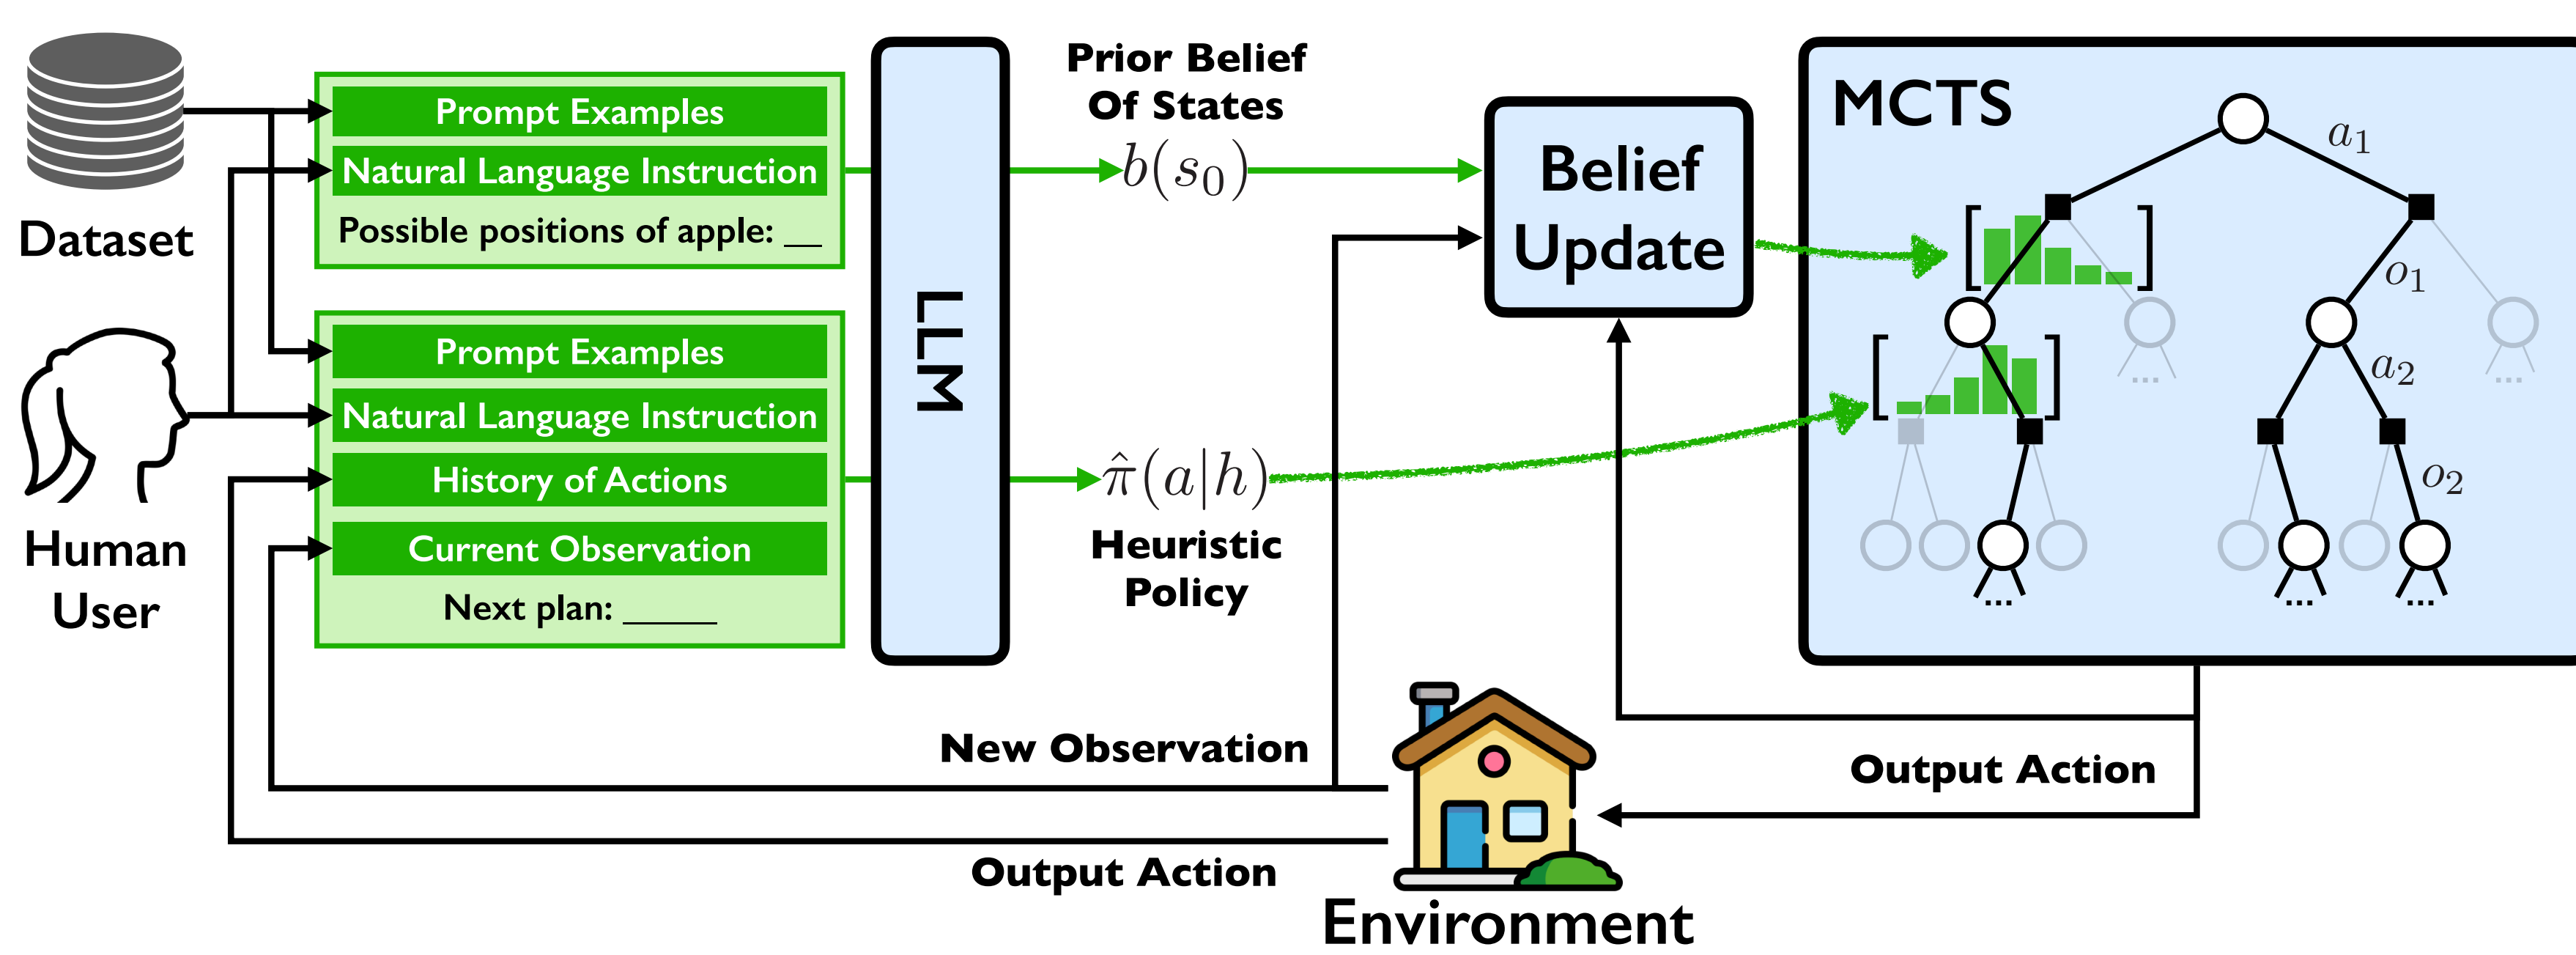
Dataset

Human User

Prompt Examples
Natural Language Instruction
Possible positions of apple: __

Prompt Examples
Natural Language Instruction
History of Actions
Current Observation
Next plan: _____

LLM

Prior Belief Of States

$b(s_0)$

$\hat{\pi}(a|h)$

Heuristic Policy

Belief Update

MCTS

$a_1$

$o_1$

$a_2$

$o_2$

...

...

...

...

...

New Observation

Output Action

Output Action

Environment